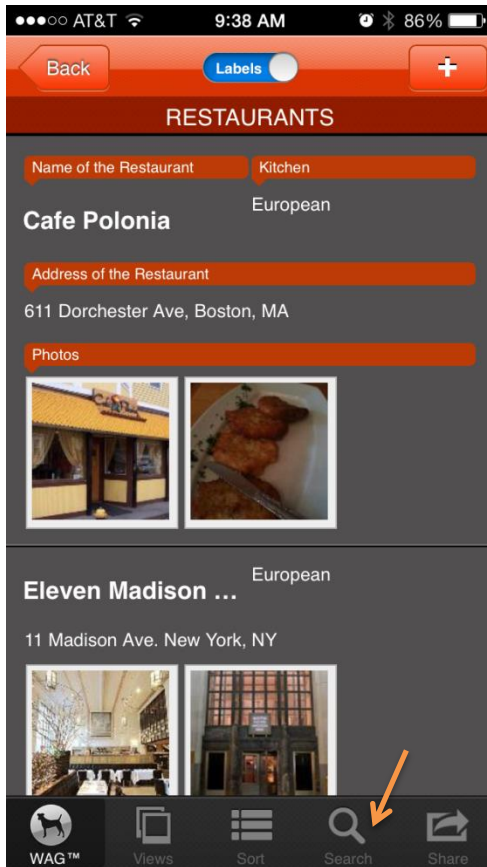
●●●○○ AT&T 9:38 AM 86%

Back Labels +

RESTAURANTS

Name of the Restaurant
Cafe Polonia

Kitchen
European

Address of the Restaurant
611 Dorchester Ave, Boston, MA

Photos

Eleven Madison ...

European

11 Madison Ave. New York, NY

WAG™ Views Sort Search Share